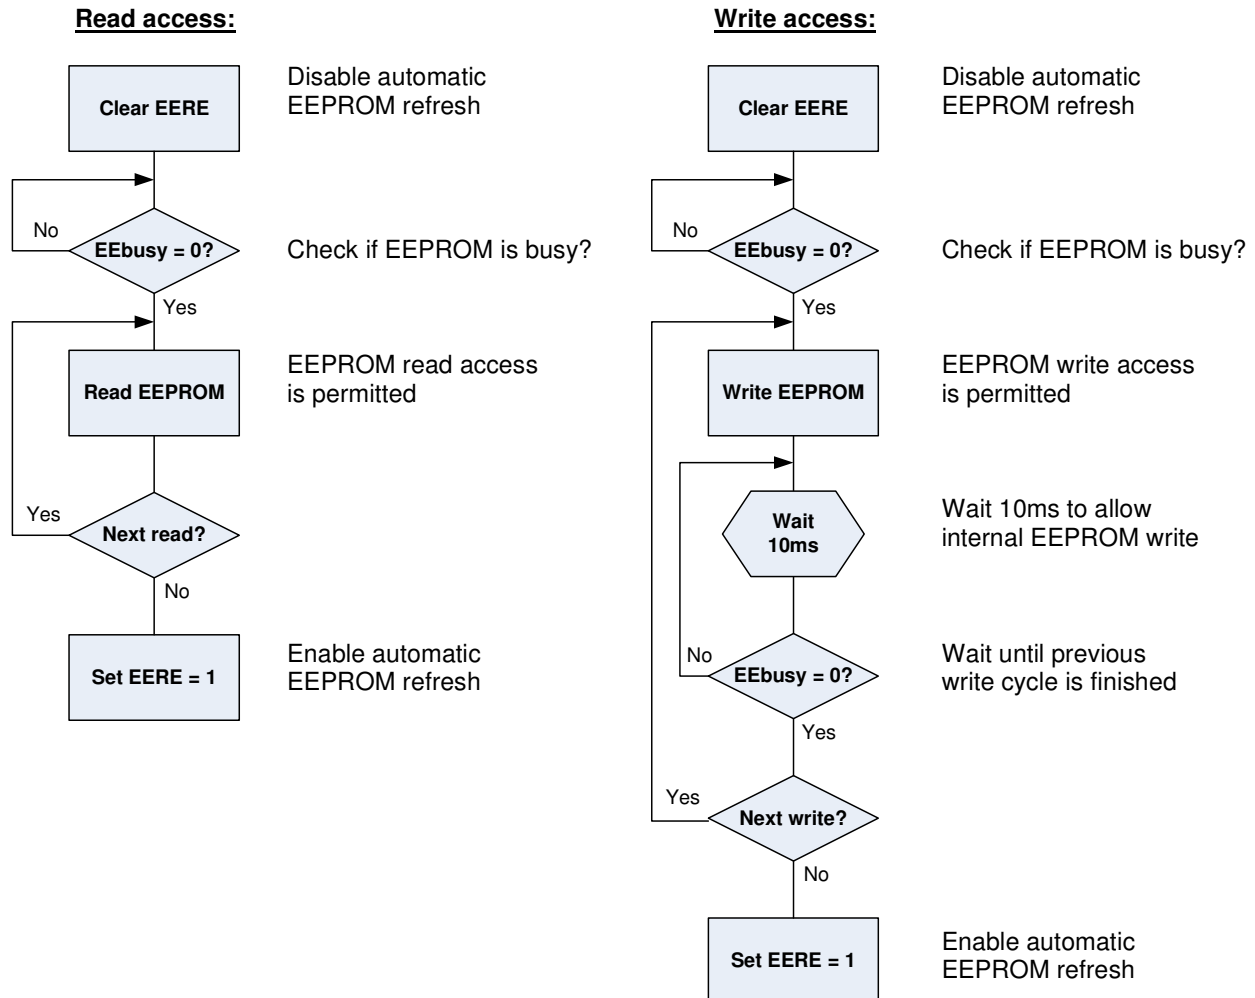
Read access:

Clear EERE

Disable automatic EEPROM refresh

No

EEbusy = 0?

Check if EEPROM is busy?

Yes

Read EEPROM

EEPROM read access is permitted

Yes

Next read?

No

Set EERE = 1

Enable automatic EEPROM refresh

Write access:

Clear EERE

Disable automatic EEPROM refresh

No

EEbusy = 0?

Check if EEPROM is busy?

Yes

Write EEPROM

EEPROM write access is permitted

Wait 10ms

Wait 10ms to allow internal EEPROM write

No

EEbusy = 0?

Wait until previous write cycle is finished

Yes

Yes

Next write?

No

Set EERE = 1

Enable automatic EEPROM refresh